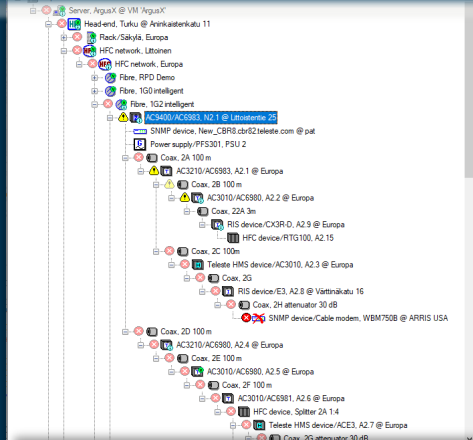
Server, ArgusX @ VM 'ArgusX'
Head-end, Turku @ Aninkaistenkatu 11
Rack/Säkylä, Europa
HFC network, Littoinen
HFC network, Europa
Fibre, RPD Demo
Fibre, 1G0 intelligent
Fibre, 1G2 intelligent
AC9400/AC6983, N2.1 @ Littoistentie 25
SNMP device, New_CBR8.cbr82.teleste.com @ pat
Power supply/PFS301, PSU 2
Coax, 2A 100 m
AC3210/AC6983, A2.1 @ Europa
Coax, 2B 100 m
AC3010/AC6980, A2.2 @ Europa
Coax, 22A 3m
RIS device/CX3R-D, A2.9 @ Europa
HFC device/RTG100, A2.15
Coax, 2C 100m
Teleste HMS device/AC3010, A2.3 @ Europa
Coax, 2G
RIS device/E3, A2.8 @ Värttinäkatu 16
Coax, 2H attenuator 30 dB
SNMP device/Cable modem, WBM750B @ ARRIS USA
Coax, 2D 100 m
AC3210/AC6980, A2.4 @ Europa
Coax, 2E 100 m
AC3010/AC6980, A2.5 @ Europa
Coax, 2F 100 m
AC3010/AC6981, A2.6 @ Europa
HFC device, Splitter 2A 1:4
Teleste HMS device/ACE3, A2.7 @ Europa
Coax, 2G attenuator 30 dB